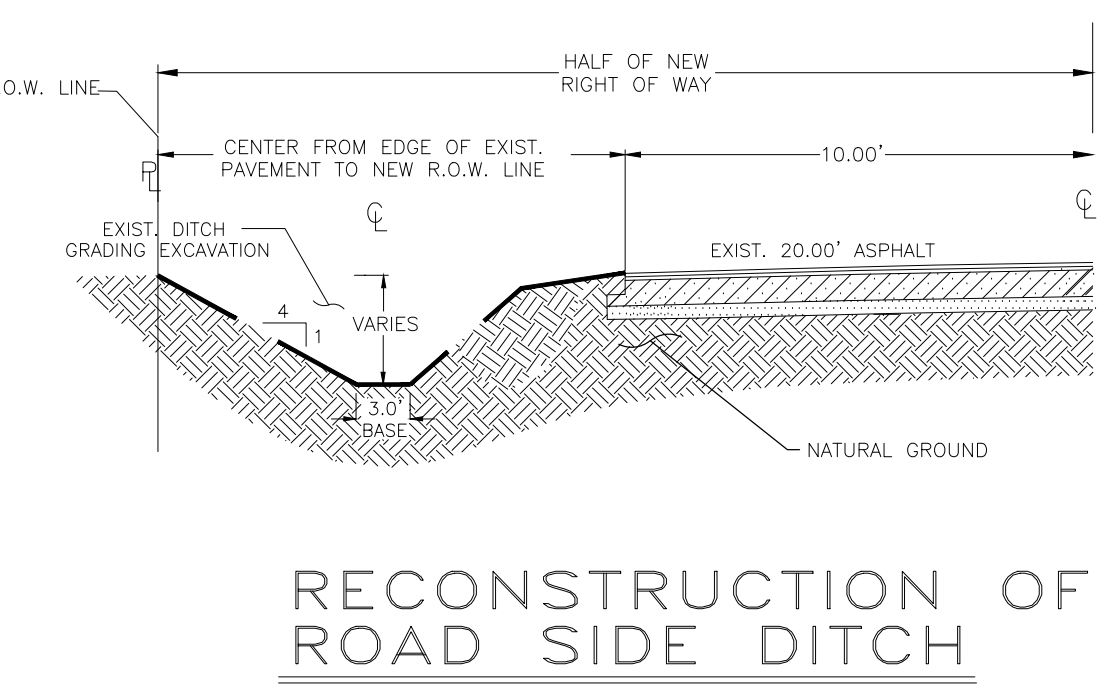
O.W. LINE

HALF OF NEW RIGHT OF WAY

CENTER FROM EDGE OF EXIST. PAVEMENT TO NEW R.O.W. LINE

10.00'

PL

CL

CL

EXIST. DITCH GRADING EXCAVATION

EXIST. 20.00' ASPHALT

4

1

VARIES

3.0' BASE

NATURAL GROUND

RECONSTRUCTION OF ROAD SIDE DITCH